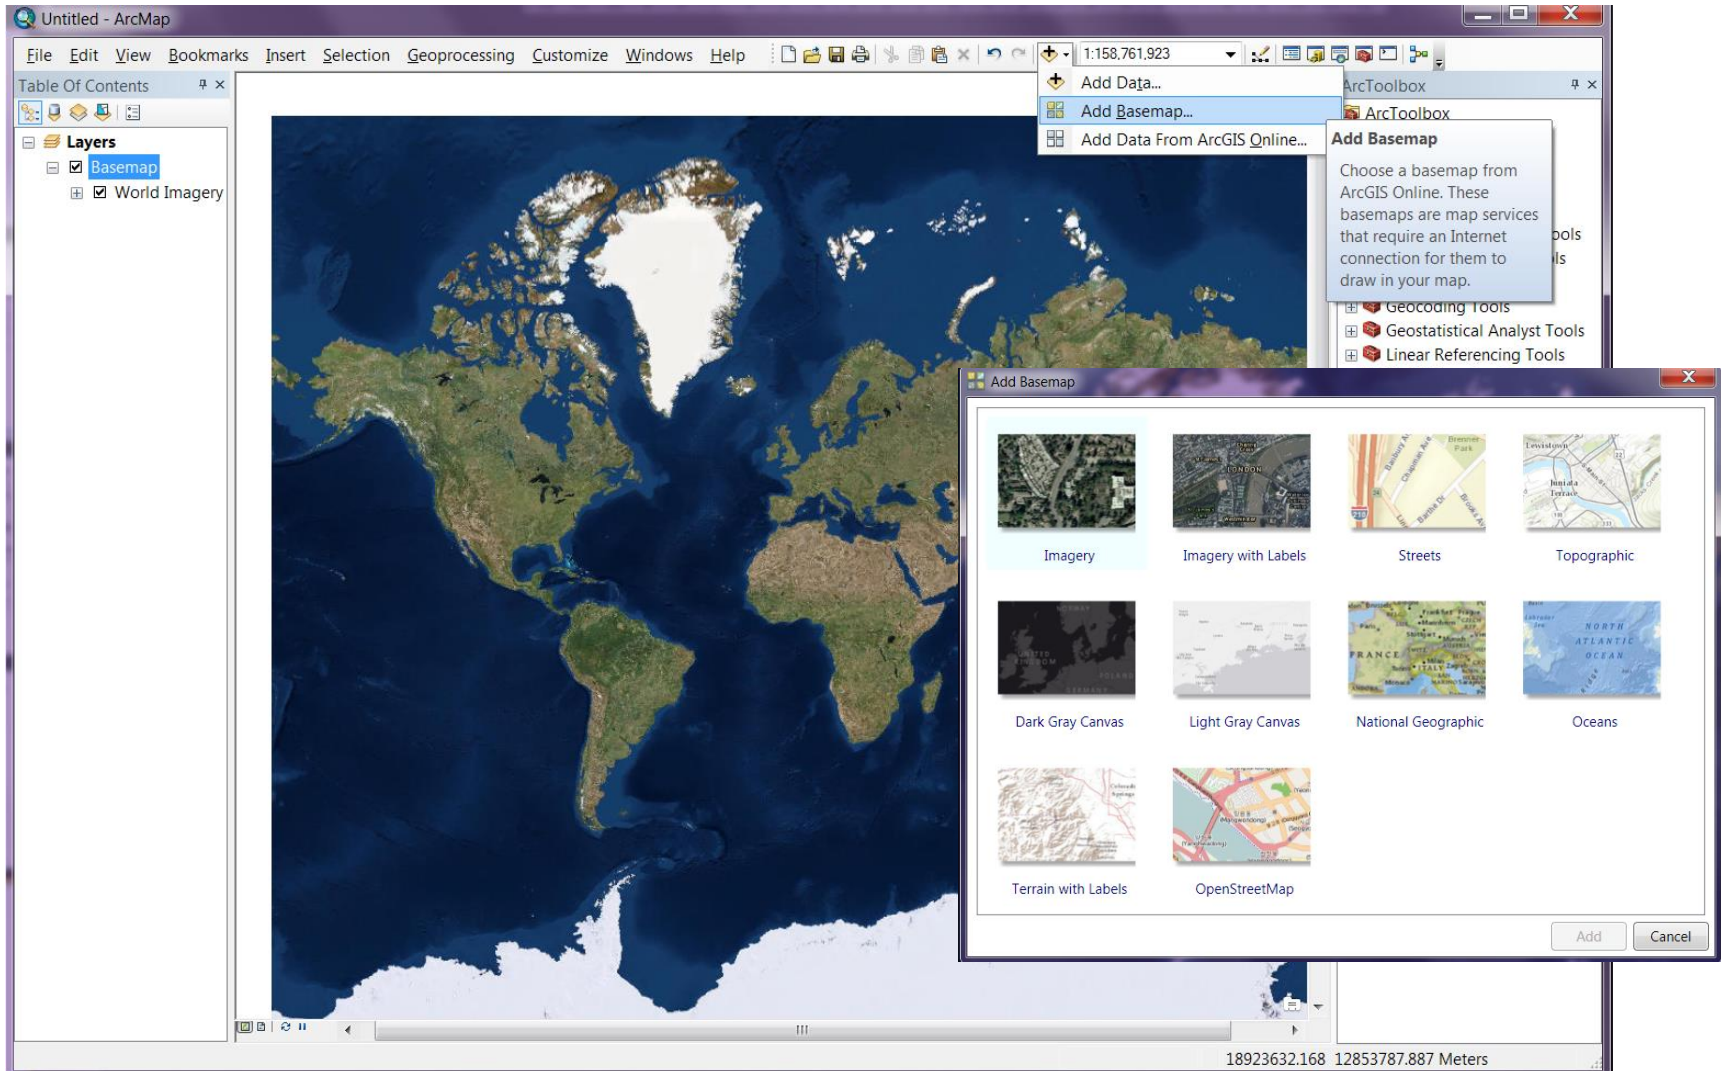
Untitled - ArcMap

File Edit View Bookmarks Insert Selection Geoprocessing Customize Windows Help

1:158,761,923

Add Data...
Add Basemap...
Add Data From ArcGIS Online...

Table Of Contents

Layers
Basemap
World Imagery

ArcToolbox
ArcToolbox

Add Basemap
Choose a basemap from ArcGIS Online. These basemaps are map services that require an Internet connection for them to draw in your map.

ools
ls
Geocoding Tools
Geostatistical Analyst Tools
Linear Referencing Tools

Add Basemap

Imagery
Imagery with Labels
Streets
Topographic
Dark Gray Canvas
Light Gray Canvas
National Geographic
Oceans
Terrain with Labels
OpenStreetMap

Add
Cancel

18923632.168 12853787.887 Meters